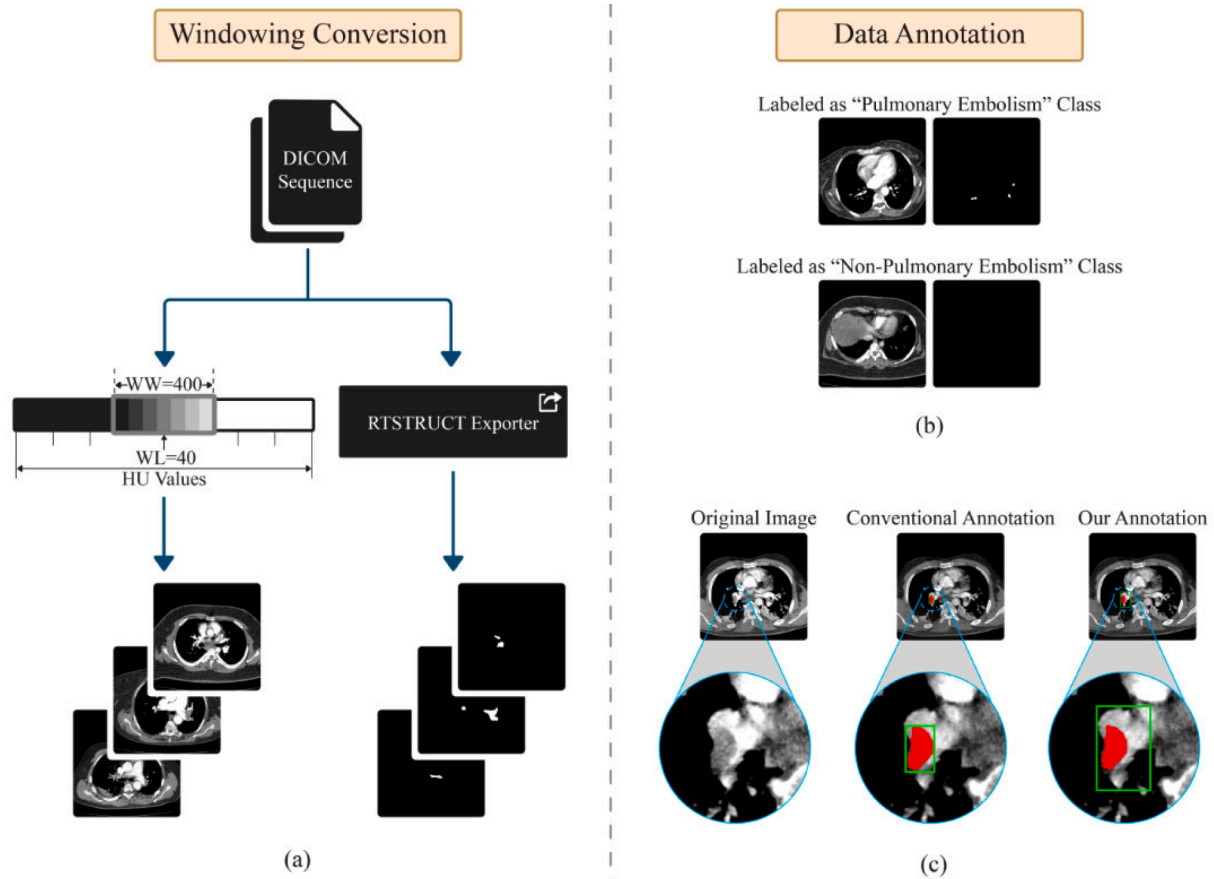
Windowing Conversion

DICOM Sequence

WW=400

WL=40

HU Values

RTSTRUCT Exporter

(a)

Data Annotation

Labeled as "Pulmonary Embolism" Class

Labeled as "Non-Pulmonary Embolism" Class

(b)

Original Image

Conventional Annotation

Our Annotation

(c)